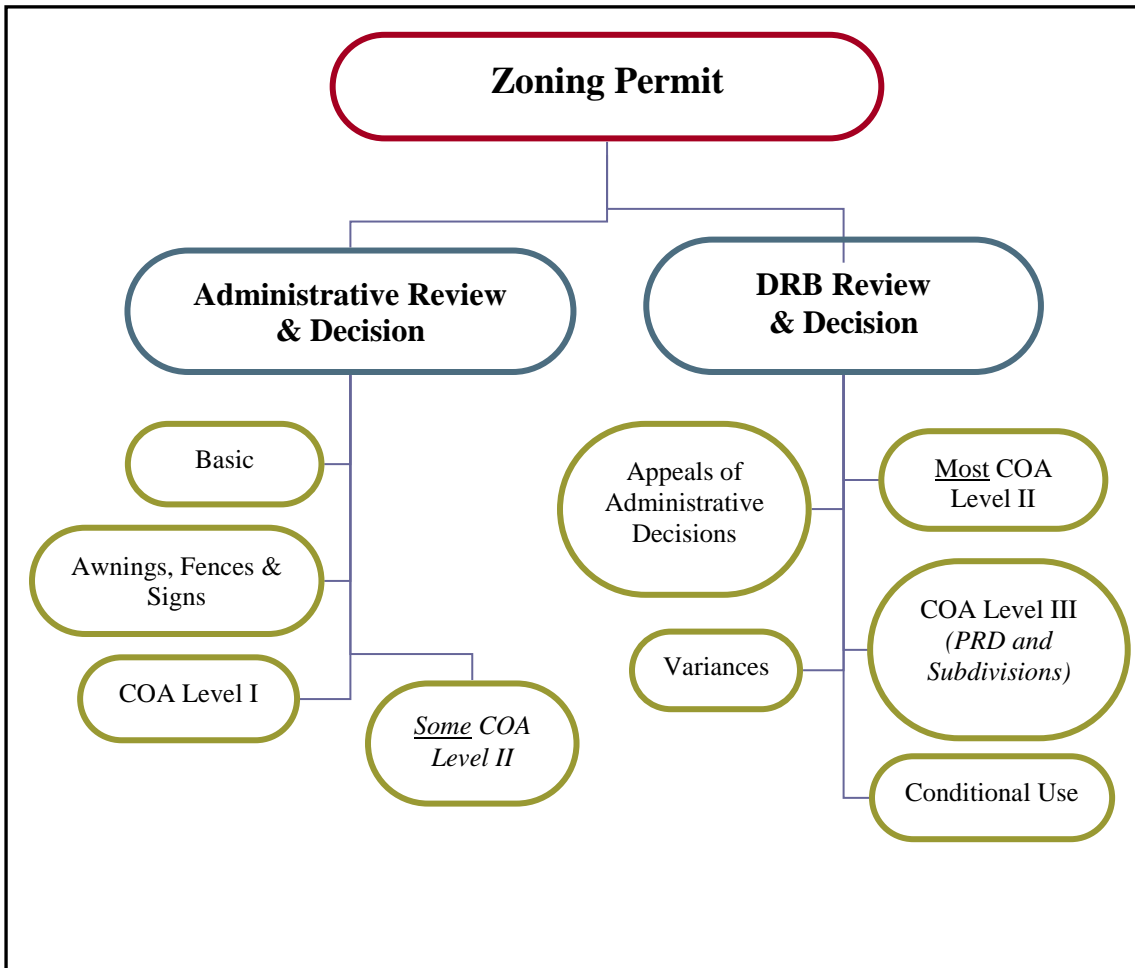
Zoning Permit

Administrative Review & Decision

Basic

Awnings, Fences & Signs

COA Level I

Some COA Level II

DRB Review & Decision

Appeals of Administrative Decisions

Most COA Level II

COA Level III (PRD and Subdivisions)

Variances

Conditional Use